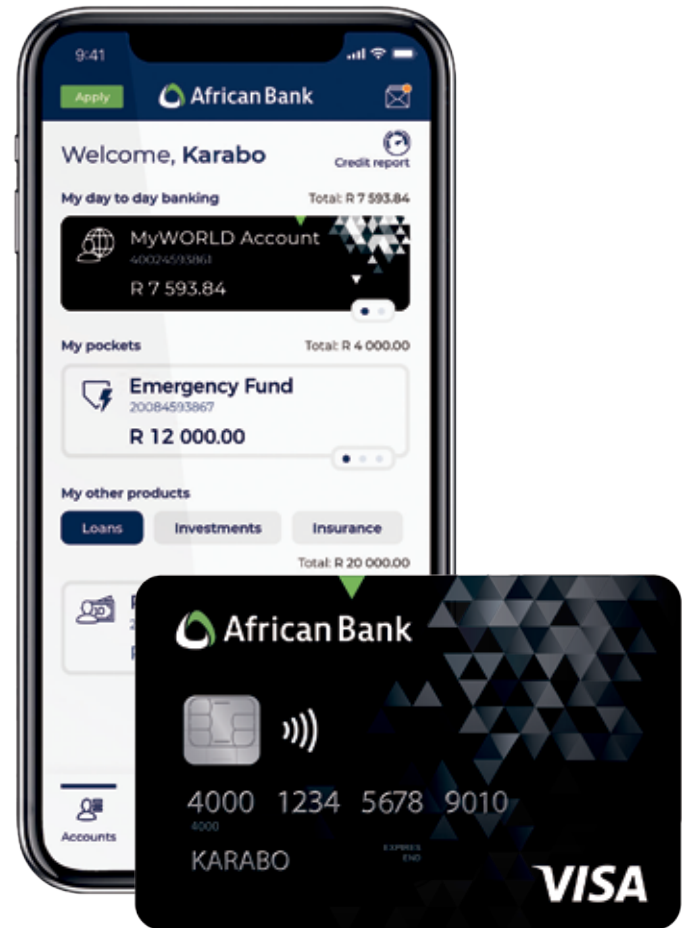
9:41

Apply

African Bank

Welcome, Karabo

Credit report

My day to day banking

Total: R 7 593.84

MyWORLD Account

4002459386

R 7 593.84

My pockets

Total: R 4 000.00

Emergency Fund

20084593867

R 12 000.00

My other products

Loans

Investments

Insurance

Total: R 20 000.00

Accounts

African Bank

4000 1234 5678 9010

4000

EXPIRES END

KARABO

VISA